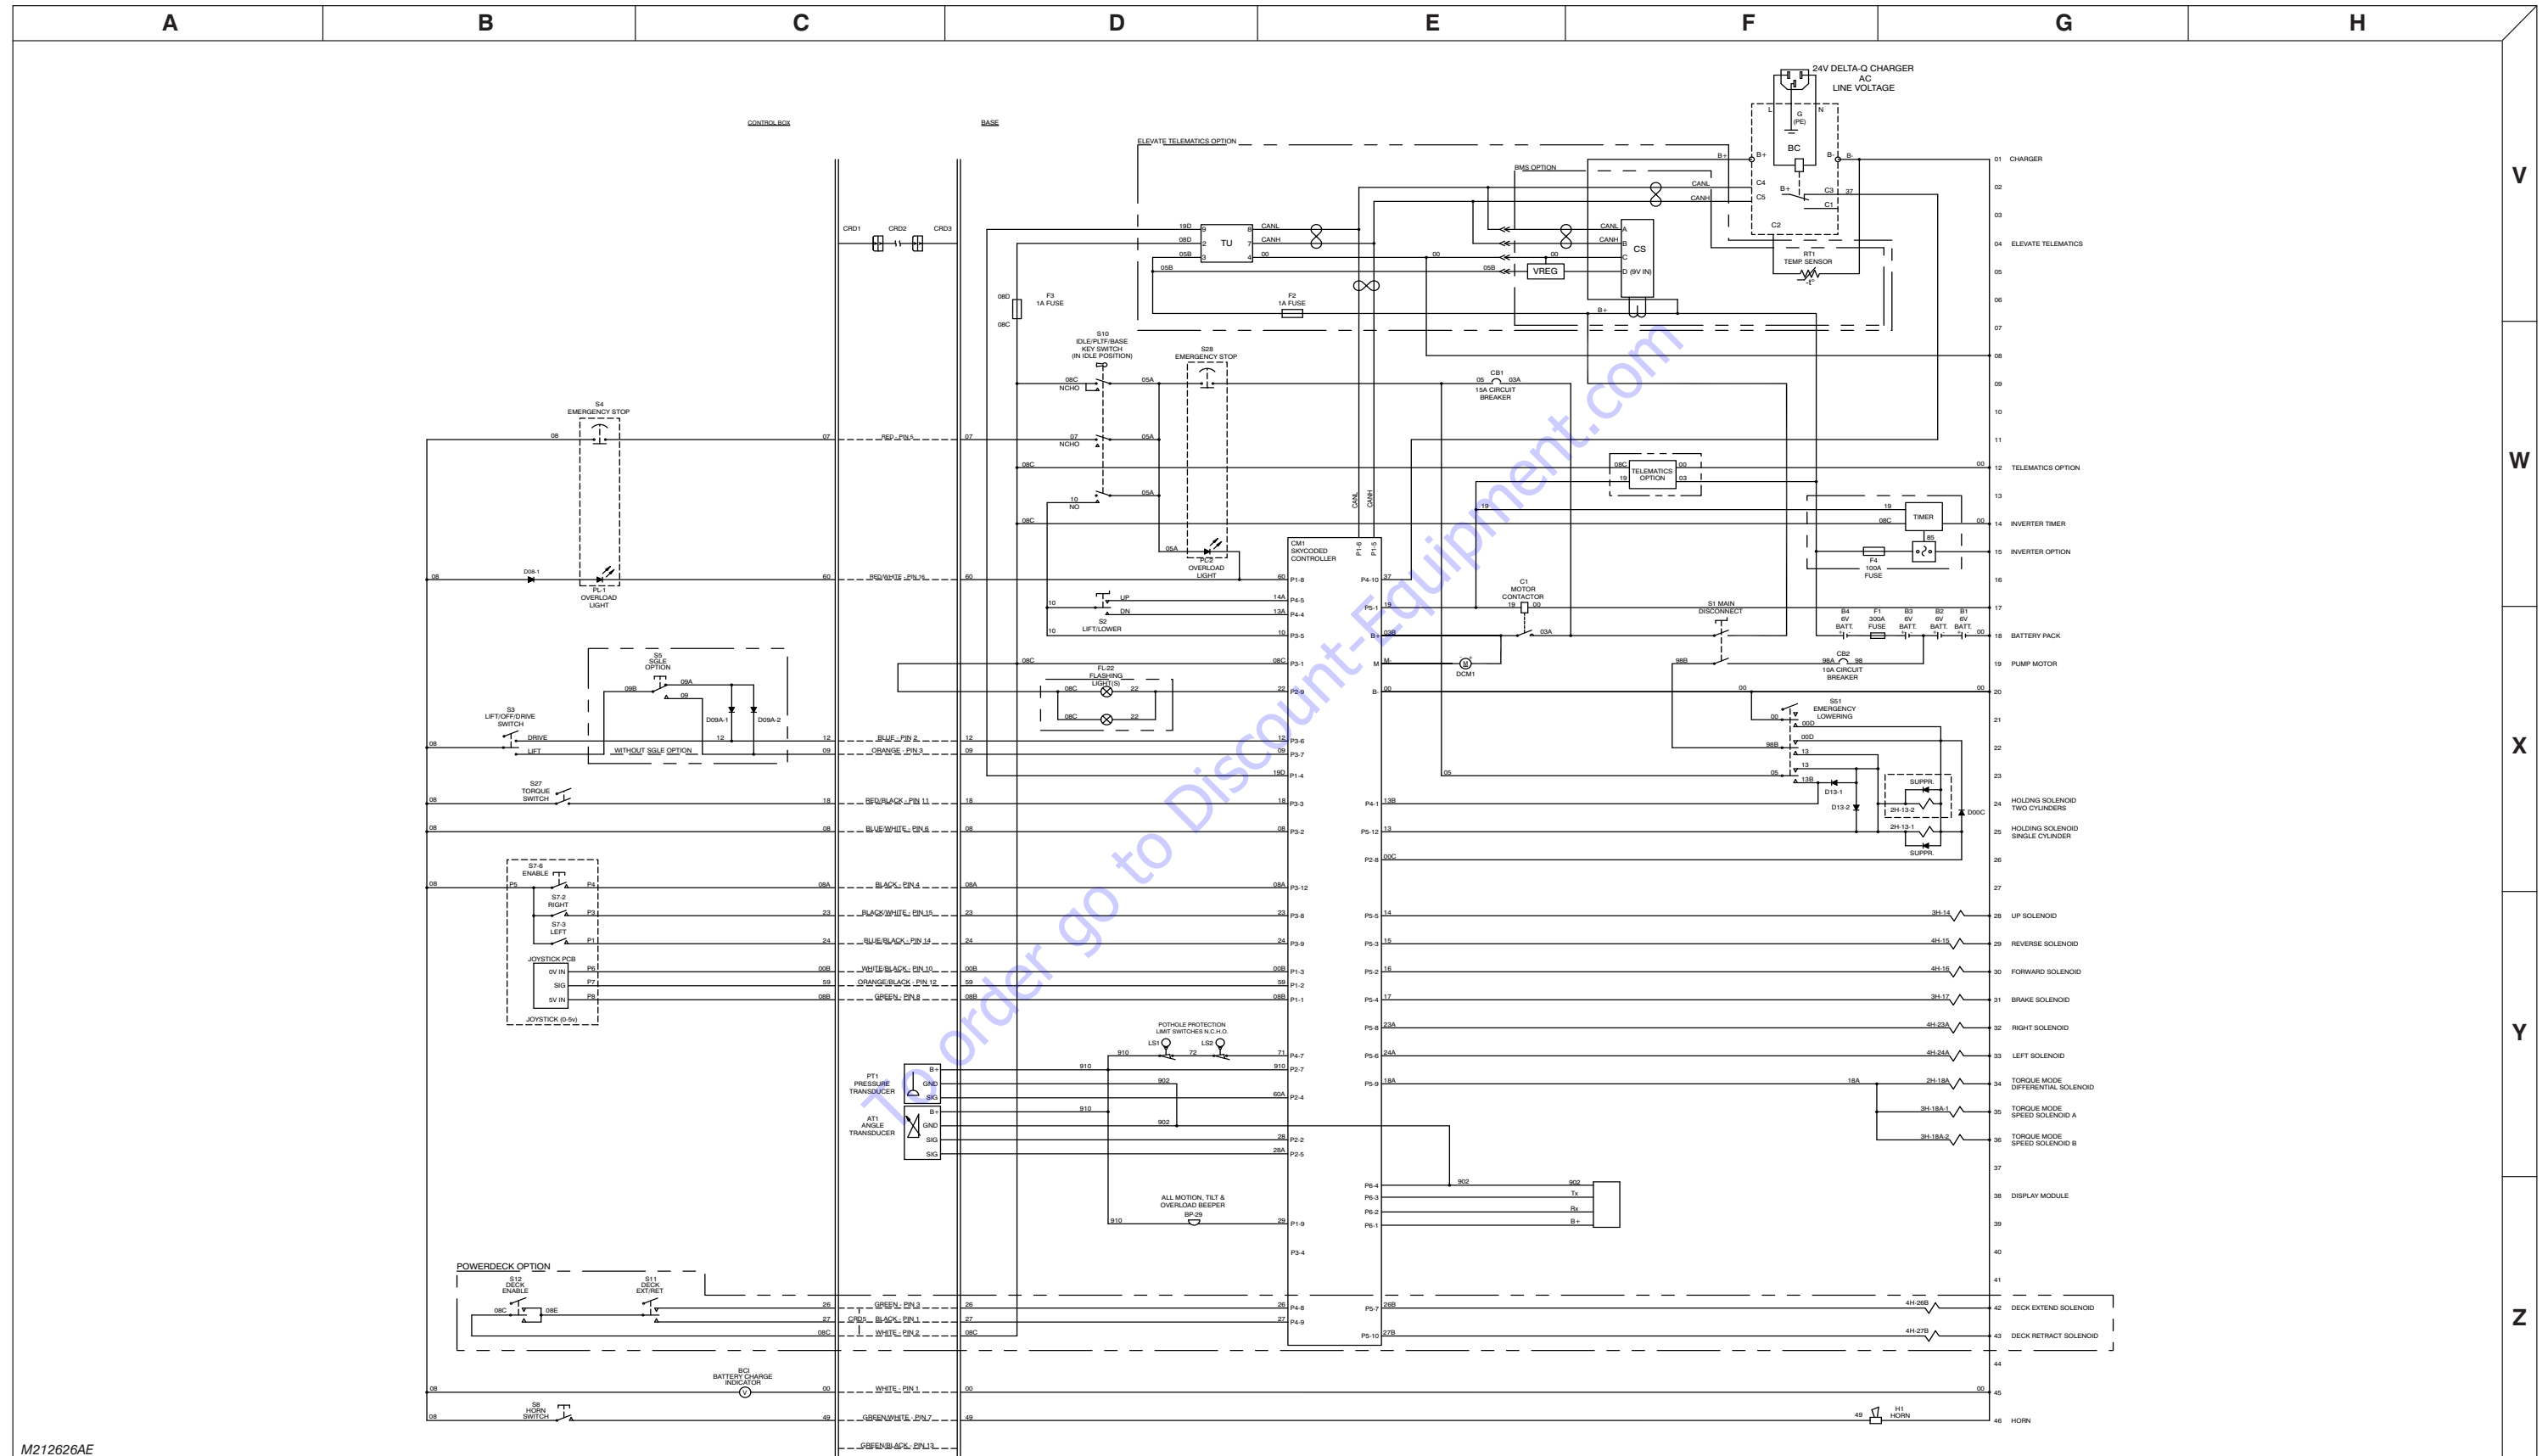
A B C D E F G H

V

W

X

Y

Z

24V DELTA-Q CHARGER
AC
LINE VOLTAGE

CONTROL BOX

BASE

ELEVATE TELEMATICS OPTION

BMS OPTION

BC

TU

CS

VREG

RT1
TEMP. SENSOR

F3
1A FUSE

F2
1A FUSE

S10
IDLE/PLTF/BASE
KEY SWITCH
(IN IDLE POSITION)

S28
EMERGENCY STOP

CB1
15A CIRCUIT
BREAKER

S4
EMERGENCY STOP

TELEMATICS
OPTION

TIMER

F4
100A
FUSE

PL-1
OVERLOAD
LIGHT

PL-2
OVERLOAD
LIGHT

CM1
SKYCODED
CONTROLLER

C1
MOTOR
CONTACTOR

S1 MAIN
DISCONNECT

S2
LIFT/LOWER

B4
6V
BATT.

F1
300A
FUSE

B3
6V
BATT.

B2
6V
BATT.

B1
6V
BATT.

S5
SGLE
OPTION

FL-22
FLASHING
LIGHT(S)

DCM1

CB2
10A CIRCUIT
BREAKER

S3
LIFT/OFF/DRIVE
SWITCH

WITHOUT SGLE OPTION

SS1
EMERGENCY
LOWERING

S27
TORQUE
SWITCH

SUPPR.

S7-6
ENABLE

S7-2
RIGHT

S7-3
LEFT

JOYSTICK PCB

JOYSTICK (0-5v)

POTHOLE PROTECTION
LIMIT SWITCHES N.C.H.O.

PT1
PRESSURE
TRANSDUCER

AT1
ANGLE
TRANSDUCER

ALL MOTION, TILT &
OVERLOAD BEEPER
BP-29

POWERDECK OPTION

S12
DECK
ENABLE

S11
DECK
EXT/RET

BCI
BATTERY CHARGE
INDICATOR

S8
HORN
SWITCH

H1
HORN

RED - PIN 5
RED/WHITE - PIN 16
BLUE - PIN 2
ORANGE - PIN 3
RED/BLACK - PIN 11
BLUE/WHITE - PIN 6
BLACK - PIN 4
BLACK/WHITE - PIN 15
BLUE/BLACK - PIN 14
WHITE/BLACK - PIN 10
ORANGE/BLACK - PIN 12
GREEN - PIN 8
GREEN - PIN 3
BLACK - PIN 1
WHITE - PIN 2
WHITE - PIN 1
GREEN/WHITE - PIN 7
GREEN/BLACK - PIN 13

01 CHARGER
02
03
04 ELEVATE TELEMATICS
05
06
07
08
09
10
11
12 TELEMATICS OPTION
13
14 INVERTER TIMER
15 INVERTER OPTION
16
17
18 BATTERY PACK
19 PUMP MOTOR
20
21
22
23
24 HOLDING SOLENOID TWO CYLINDERS
25 HOLDING SOLENOID SINGLE CYLINDER
26
27
28 UP SOLENOID
29 REVERSE SOLENOID
30 FORWARD SOLENOID
31 BRAKE SOLENOID
32 RIGHT SOLENOID
33 LEFT SOLENOID
34 TORQUE MODE DIFFERENTIAL SOLENOID
35 TORQUE MODE SPEED SOLENOID A
36 TORQUE MODE SPEED SOLENOID B
37
38 DISPLAY MODULE
39
40
41
42 DECK EXTEND SOLENOID
43 DECK RETRACT SOLENOID
44
45
46 HORN

M212626AE